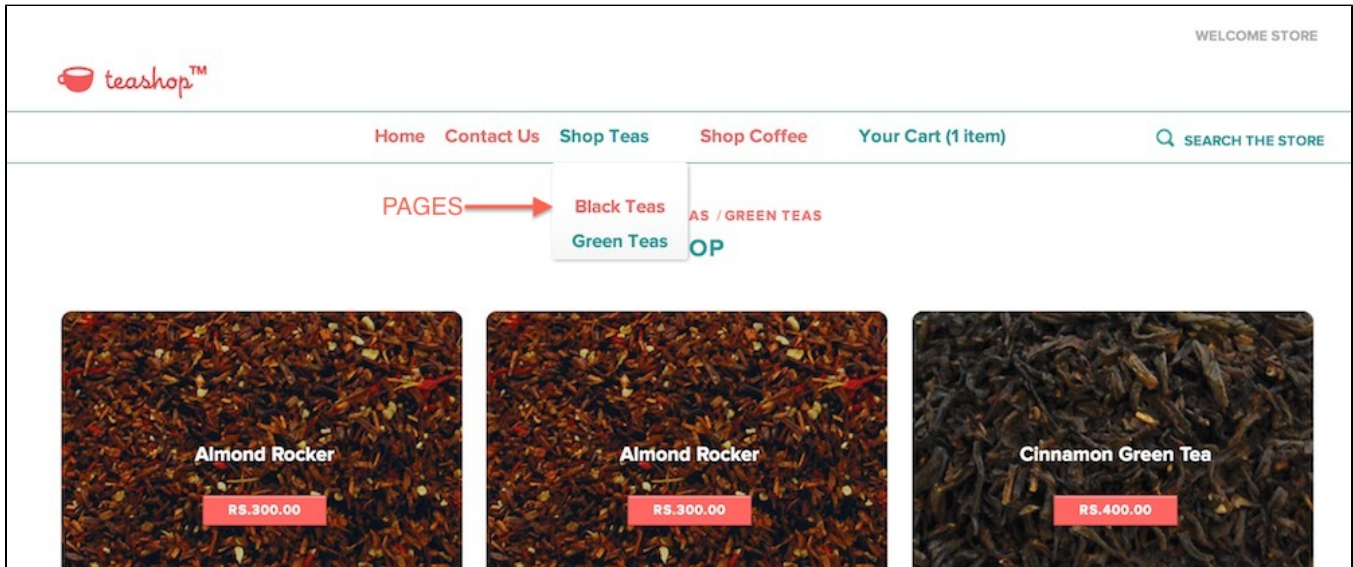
WELCOME STORE

teashop™

Home Contact Us Shop Teas Shop Coffee Your Cart (1 item) SEARCH THE STORE

PAGES

Black Teas
Green Teas

AS / GREEN TEAS

OP

Almond Rocker
RS.300.00

Almond Rocker
RS.300.00

Cinnamon Green Tea
RS.400.00